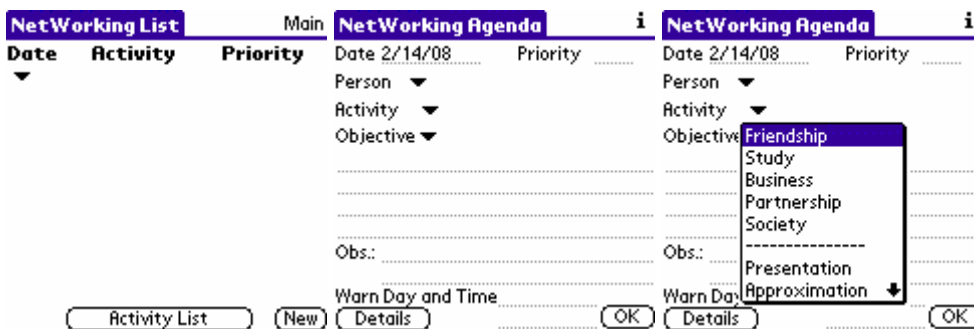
NetWorking List
Main
Date
Activity
Priority
Activity List
New

NetWorking Agenda
i
Date 2/14/08
Priority
Person
Activity
Objective
Obs.:
Warn Day and Time
Details
OK

NetWorking Agenda
i
Date 2/14/08
Priority
Person
Activity
Objective
Friendship
Study
Business
Partnership
Society
---------------
Presentation
Approximation
Obs.:
Warn Day
Details
OK